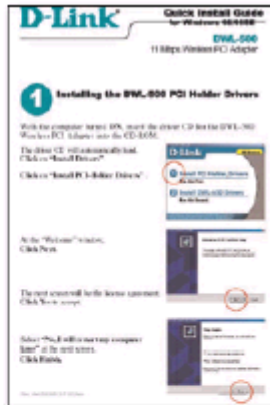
D-Link

Quick Install Guide for Windows 98/ME

DWL-500
11 Mbps Wireless PCI Adapter

1

Installing the DWL-500 PCI Holder Drivers

With the computer turned ON, insert the driver CD for the DWL-500 Wireless PCI Adapter into the CD-ROM.

The driver CD will automatically load. Click on "Install Drivers"

Click on "Install PCI-Holder Drivers".

D-Link

At the "Welcome" window, Click Next.

The next screen will be the license agreement. Click Yes to accept.

Select "No, I will restart my computer later" at the next screen. Click Finish.

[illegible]